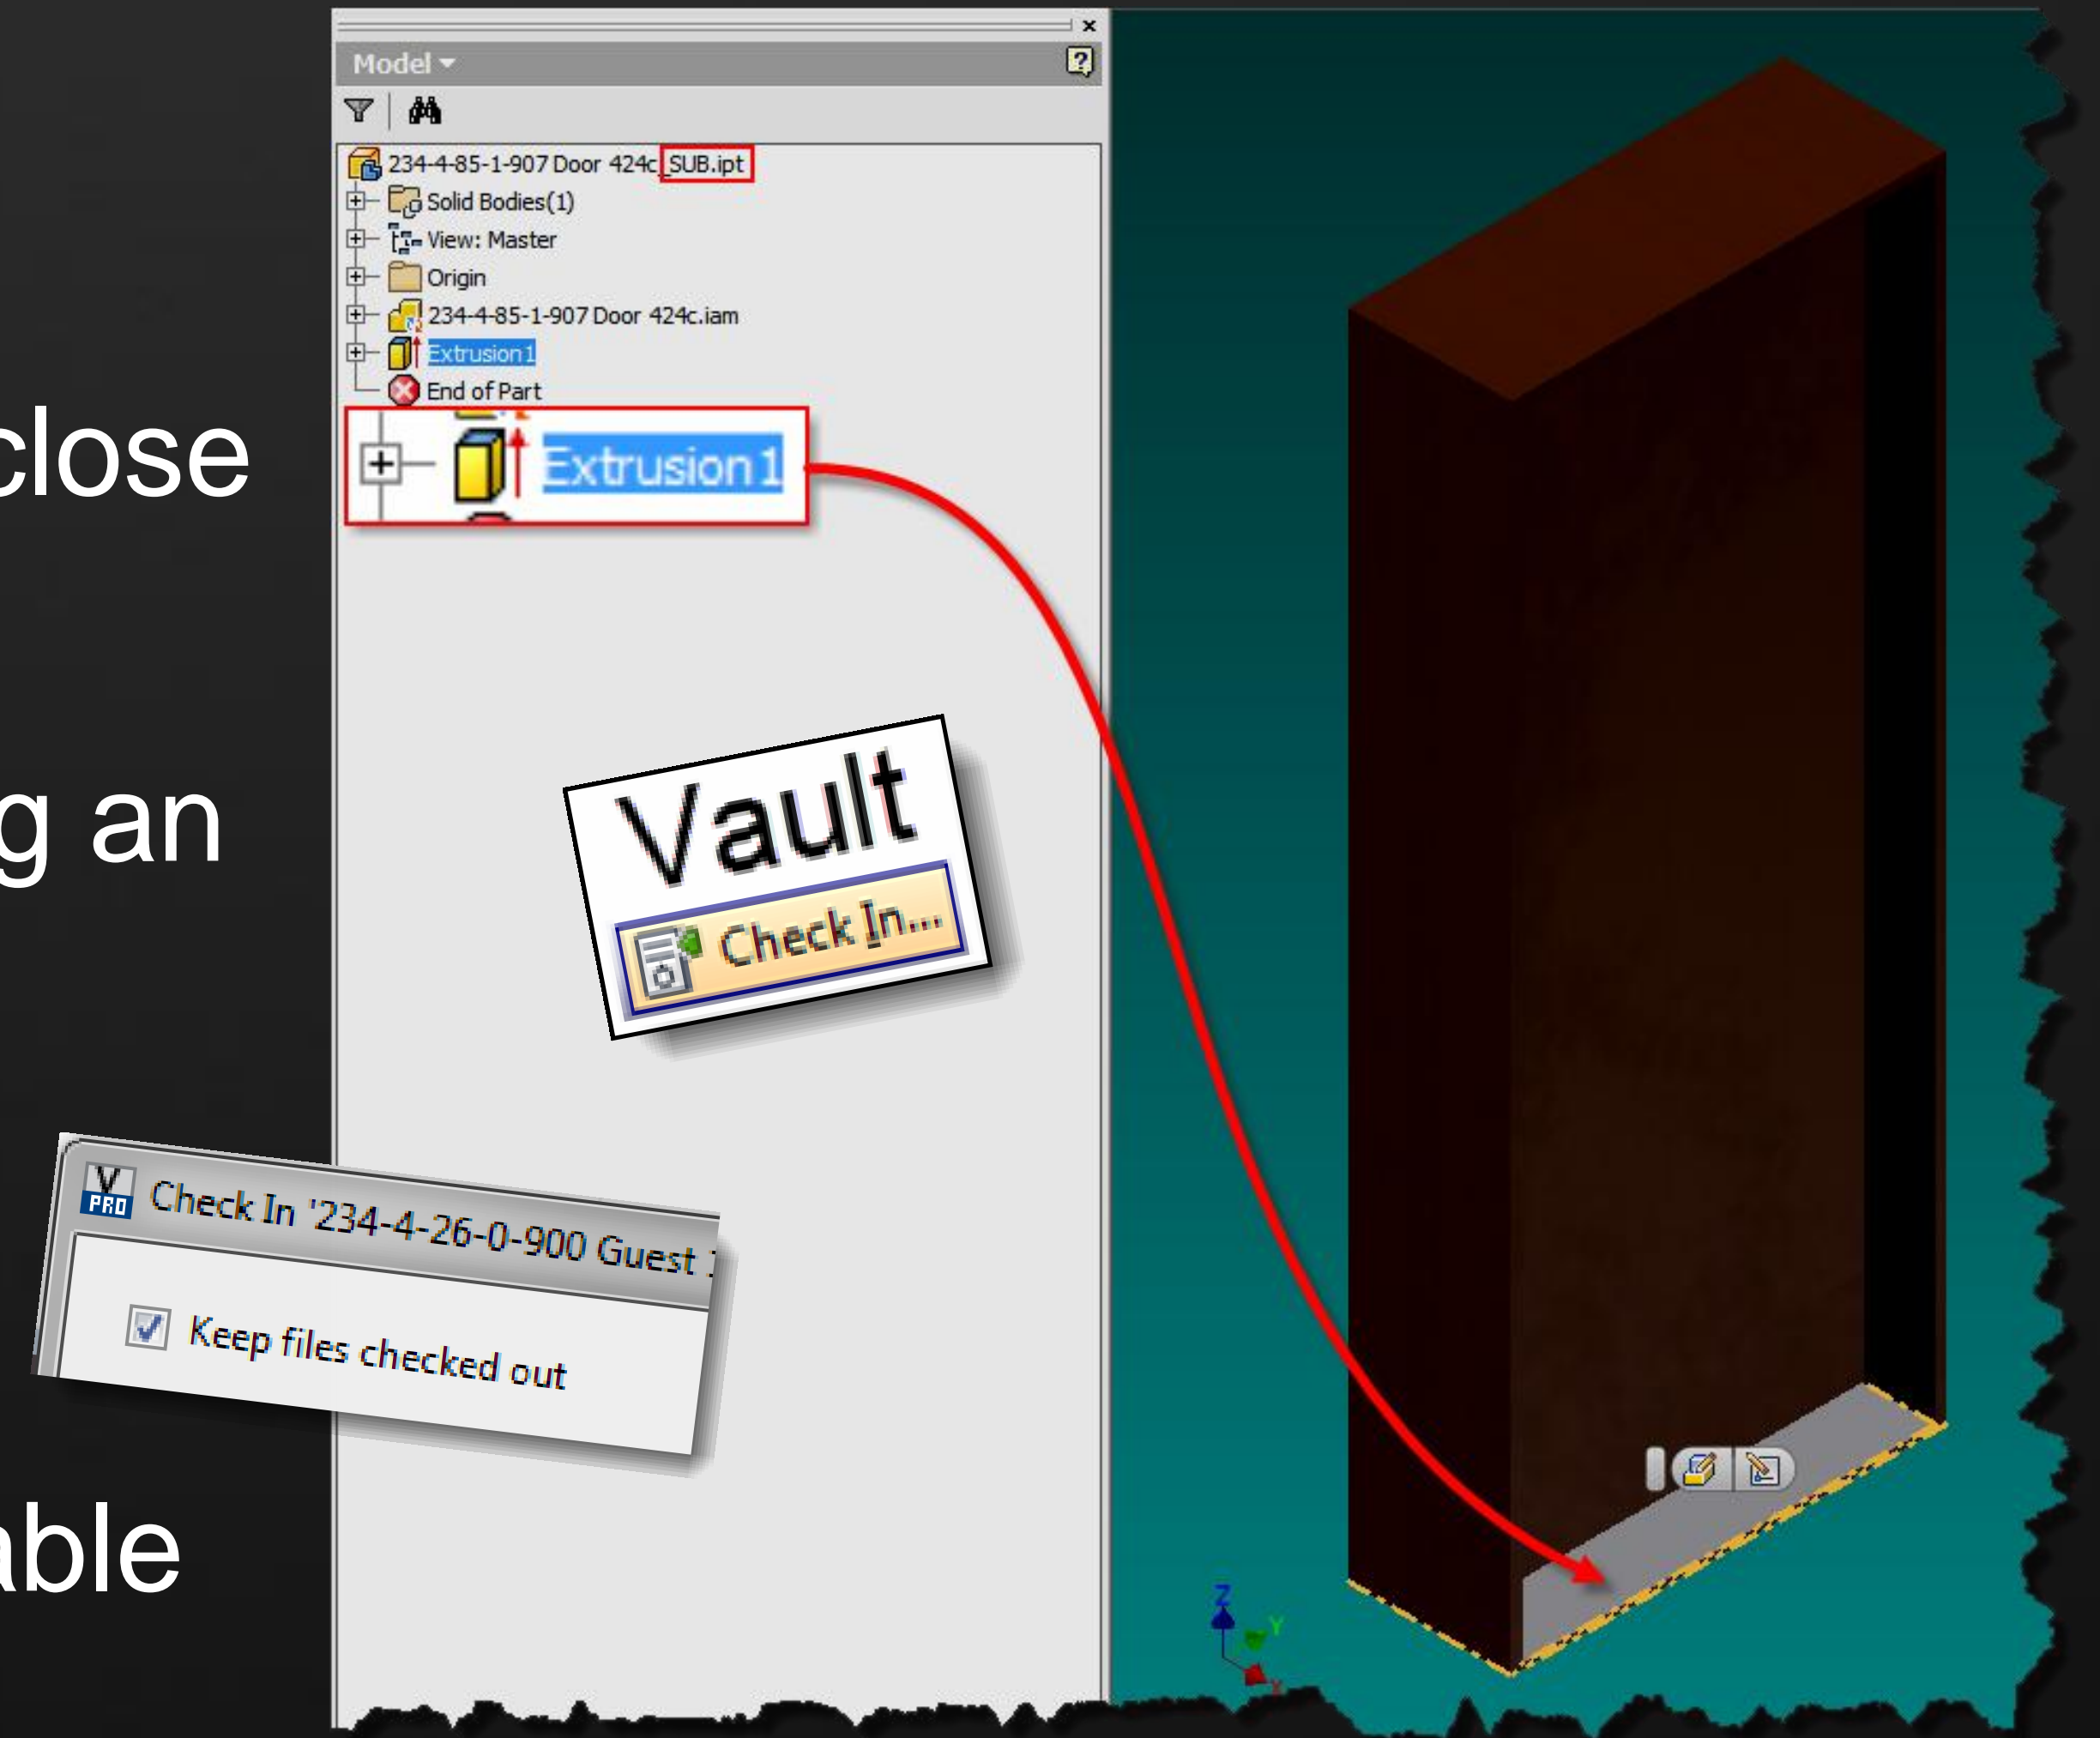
close

g an

able

Model

234-4-85-1-907 Door 424c_SUB.ipt
Solid Bodies(1)
View: Master
Origin
234-4-85-1-907 Door 424c.iam
Extrusion1
End of Part

Extrusion1

Vault
Check In...

Check In '234-4-26-0-900 Guest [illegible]
Keep files checked out

Z
Y
X